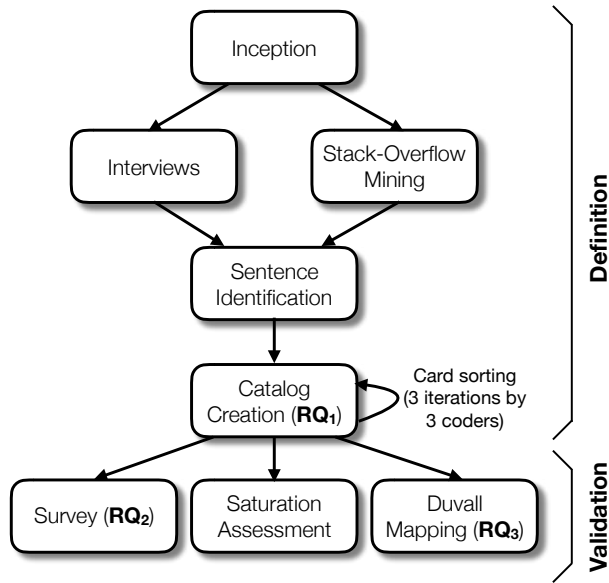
Inception

Interviews

Stack-Overflow Mining

Sentence Identification

Catalog Creation (**RQ$_1$**)

Card sorting (3 iterations by 3 coders)

Survey (**RQ$_2$**)

Saturation Assessment

Duvall Mapping (**RQ$_3$**)

Definition

Validation